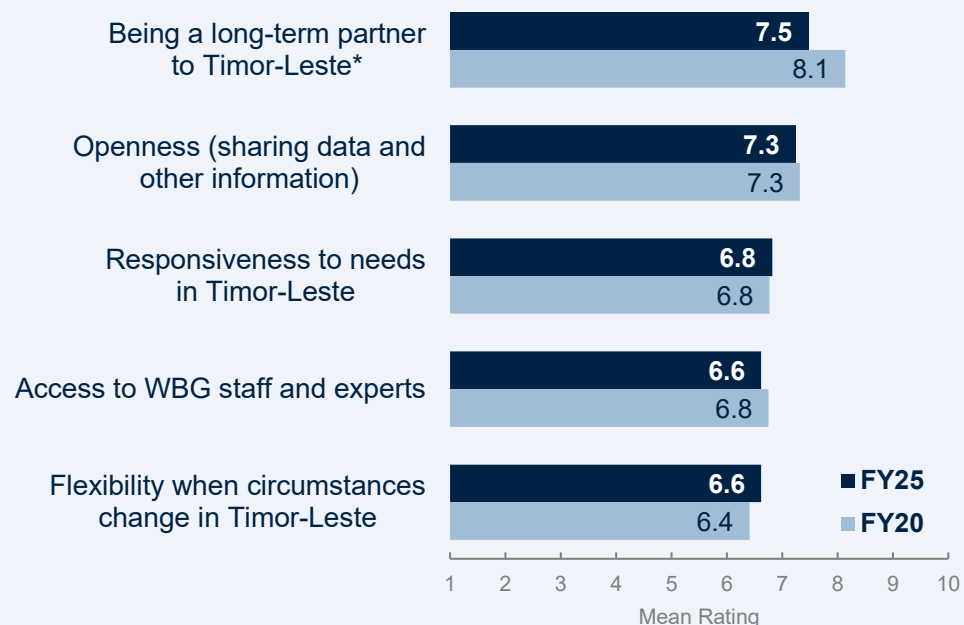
Being a long-term partner to Timor-Leste*

7.5

8.1

Openness (sharing data and other information)

7.3

7.3

Responsiveness to needs in Timor-Leste

6.8

6.8

Access to WBG staff and experts

6.6

6.8

Flexibility when circumstances change in Timor-Leste

6.6

6.4

FY25

FY20

1 2 3 4 5 6 7 8 9 10

Mean Rating